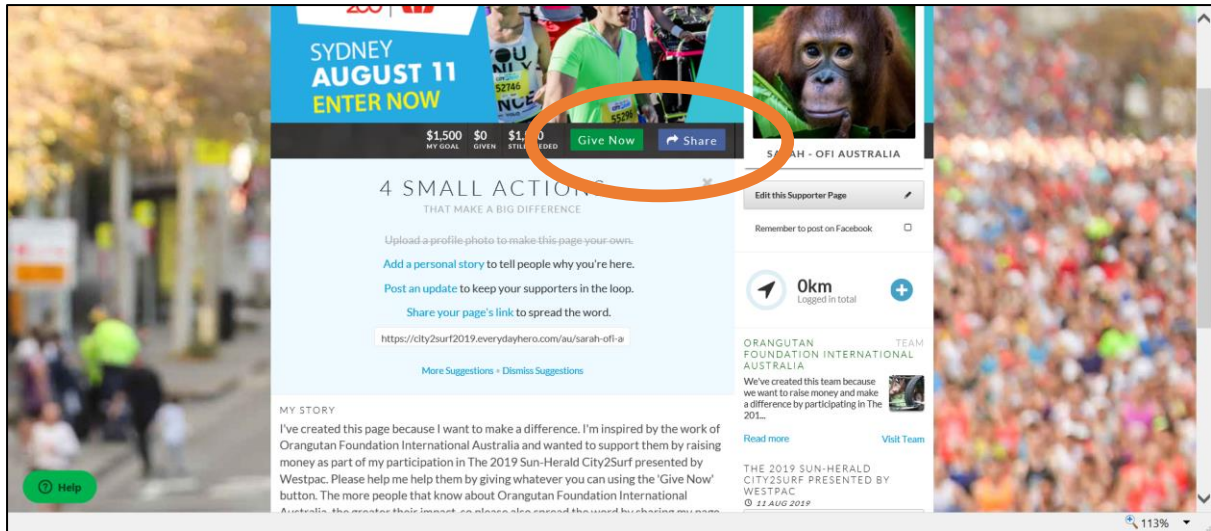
SYDNEY
AUGUST 11
ENTER NOW

$1,500 MY GOAL
$0 GIVEN
$1,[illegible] STILL NEEDED
Give Now
Share

SARAH - OFI AUSTRALIA

4 SMALL ACTIONS
THAT MAKE A BIG DIFFERENCE

Upload a profile photo to make this page your own.

Add a personal story to tell people why you're here.

Post an update to keep your supporters in the loop.

Share your page's link to spread the word.

https://city2surf2019.everydayhero.com/au/sarah-ofi-a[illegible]

More Suggestions • Dismiss Suggestions

Edit this Supporter Page

Remember to post on Facebook

0km
Logged in total

ORANGUTAN FOUNDATION INTERNATIONAL AUSTRALIA
TEAM

We've created this team because we want to raise money and make a difference by participating in The 201...

Read more
Visit Team

THE 2019 SUN-HERALD CITY2SURF PRESENTED BY WESTPAC
11 AUG 2019

MY STORY

I've created this page because I want to make a difference. I'm inspired by the work of Orangutan Foundation International Australia and wanted to support them by raising money as part of my participation in The 2019 Sun-Herald City2Surf presented by Westpac. Please help me help them by giving whatever you can using the 'Give Now' button. The more people that know about Orangutan Foundation International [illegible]

Help

113%